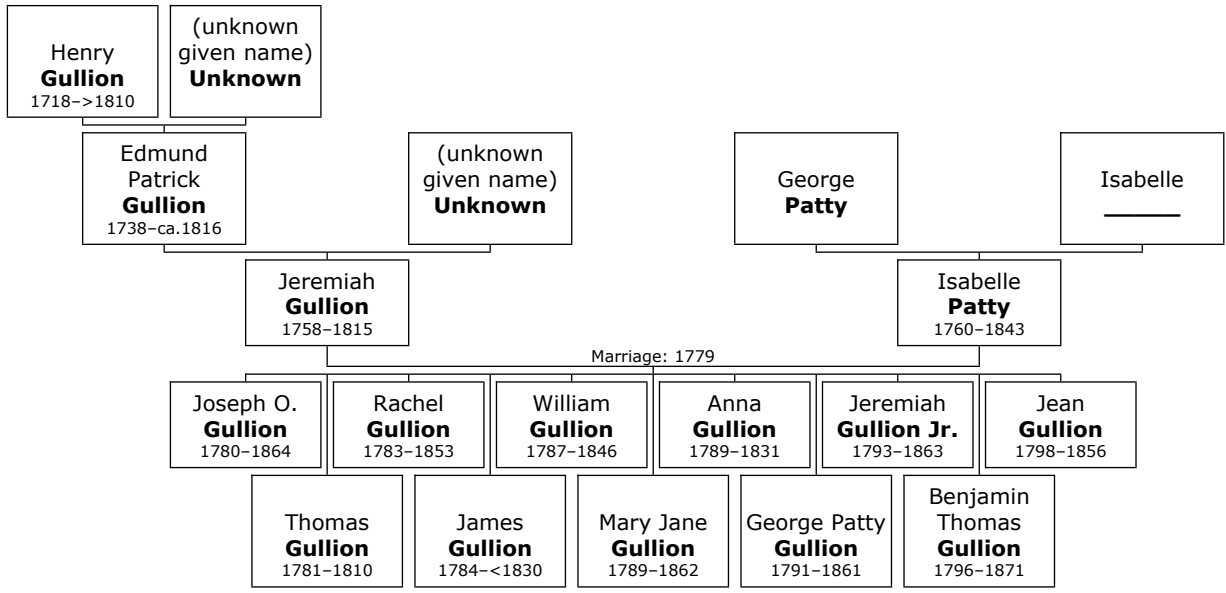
Henry
**Gullion**
1718–>1810

(unknown given name)
**Unknown**

Edmund Patrick
**Gullion**
1738–ca.1816

(unknown given name)
**Unknown**

George
**Patty**

Isabelle
———

Jeremiah
**Gullion**
1758–1815

Isabelle
**Patty**
1760–1843

Marriage: 1779

Joseph O.
**Gullion**
1780–1864

Rachel
**Gullion**
1783–1853

William
**Gullion**
1787–1846

Anna
**Gullion**
1789–1831

Jeremiah
**Gullion Jr.**
1793–1863

Jean
**Gullion**
1798–1856

Thomas
**Gullion**
1781–1810

James
**Gullion**
1784–<1830

Mary Jane
**Gullion**
1789–1862

George Patty
**Gullion**
1791–1861

Benjamin Thomas
**Gullion**
1796–1871